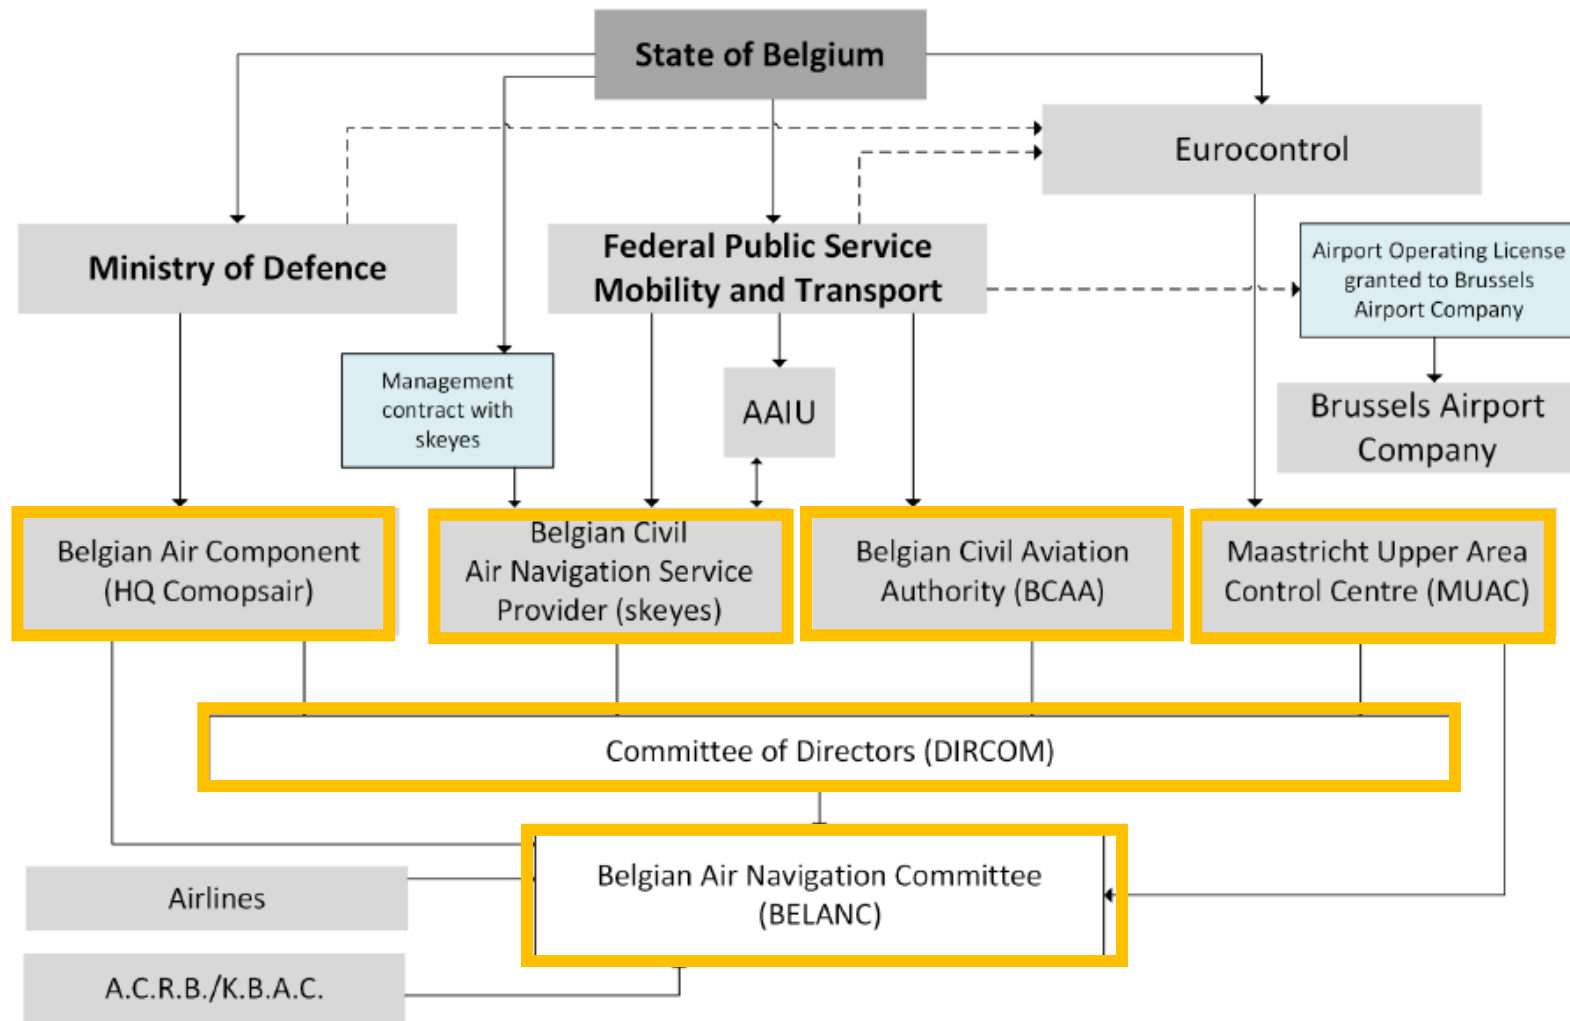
State of Belgium

Eurocontrol

Ministry of Defence

Federal Public Service Mobility and Transport

Airport Operating License granted to Brussels Airport Company

Management contract with skeyes

AAIU

Brussels Airport Company

Belgian Air Component (HQ Comopsair)

Belgian Civil Air Navigation Service Provider (skeyes)

Belgian Civil Aviation Authority (BCAA)

Maastricht Upper Area Control Centre (MUAC)

Committee of Directors (DIRCOM)

Airlines

Belgian Air Navigation Committee (BELANC)

A.C.R.B./K.B.A.C.